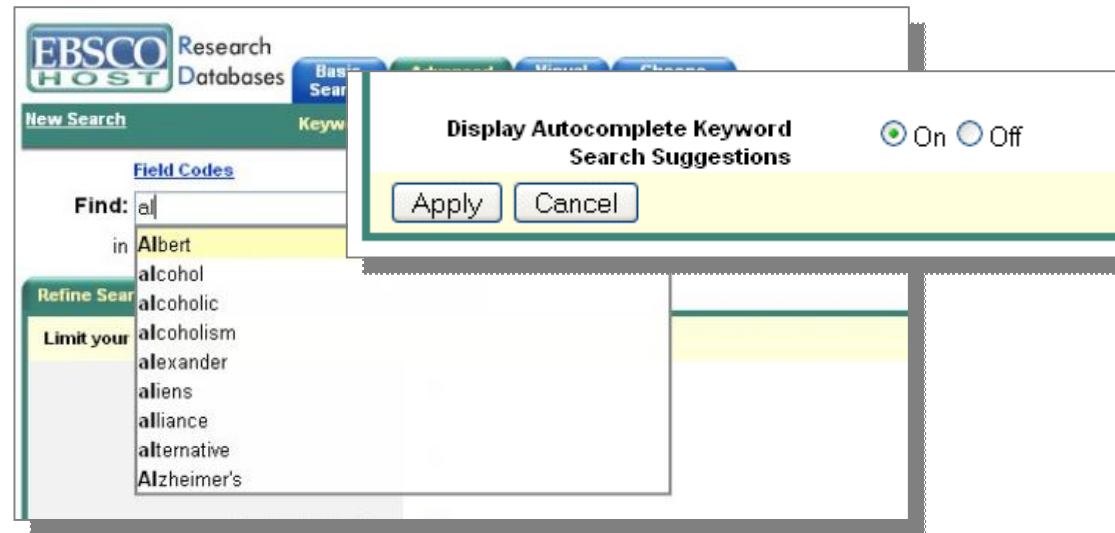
EBSCO HOST Research Databases

Basic Sear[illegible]

New Search

Keyw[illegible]

Field Codes

Find: al

in

Albert
alcohol
alcoholic
alcoholism
alexander
aliens
alliance
alternative
Alzheimer's

Refine Sear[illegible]

Limit your

Display Autocomplete Keyword Search Suggestions

On Off

Apply Cancel